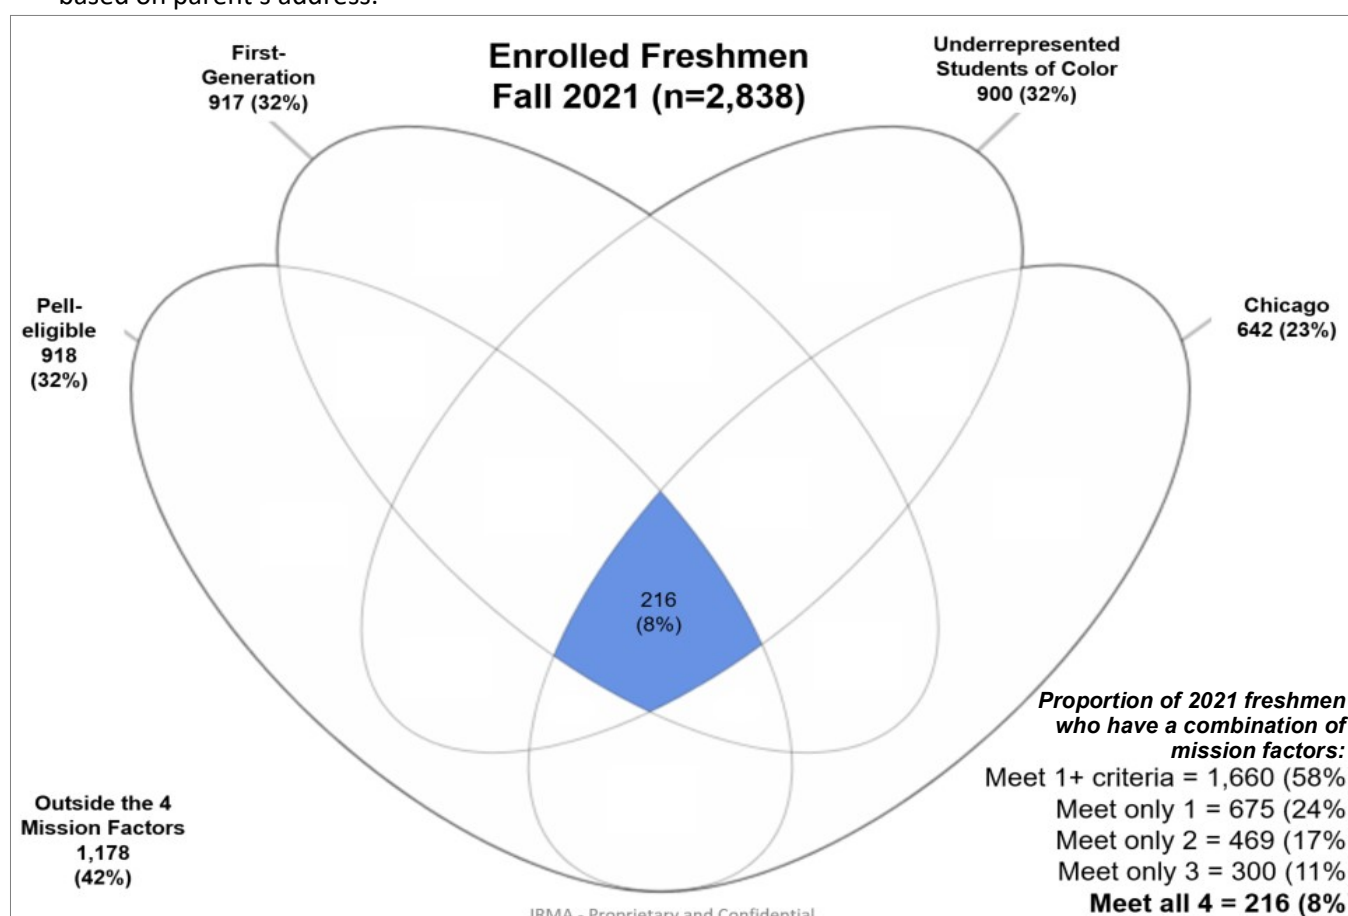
based on parent's address.

Enrolled Freshmen Fall 2021 (n=2,838)

First-Generation 917 (32%)

Underrepresented Students of Color 900 (32%)

Pell-eligible 918 (32%)

Chicago 642 (23%)

216 (8%)

Outside the 4 Mission Factors 1,178 (42%)

*Proportion of 2021 freshmen who have a combination of mission factors:*
Meet 1+ criteria = 1,660 (58%
Meet only 1 = 675 (24%
Meet only 2 = 469 (17%
Meet only 3 = 300 (11%
**Meet all 4 = 216 (8%**

IRMA - Proprietary and Confidential